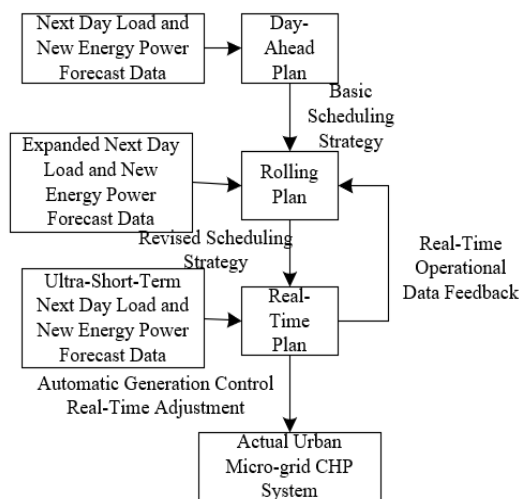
Next Day Load and New Energy Power Forecast Data

Day-Ahead Plan

Basic Scheduling Strategy

Expanded Next Day Load and New Energy Power Forecast Data

Rolling Plan

Revised Scheduling Strategy

Real-Time Operational Data Feedback

Ultra-Short-Term Next Day Load and New Energy Power Forecast Data

Real-Time Plan

Automatic Generation Control Real-Time Adjustment

Actual Urban Micro-grid CHP System